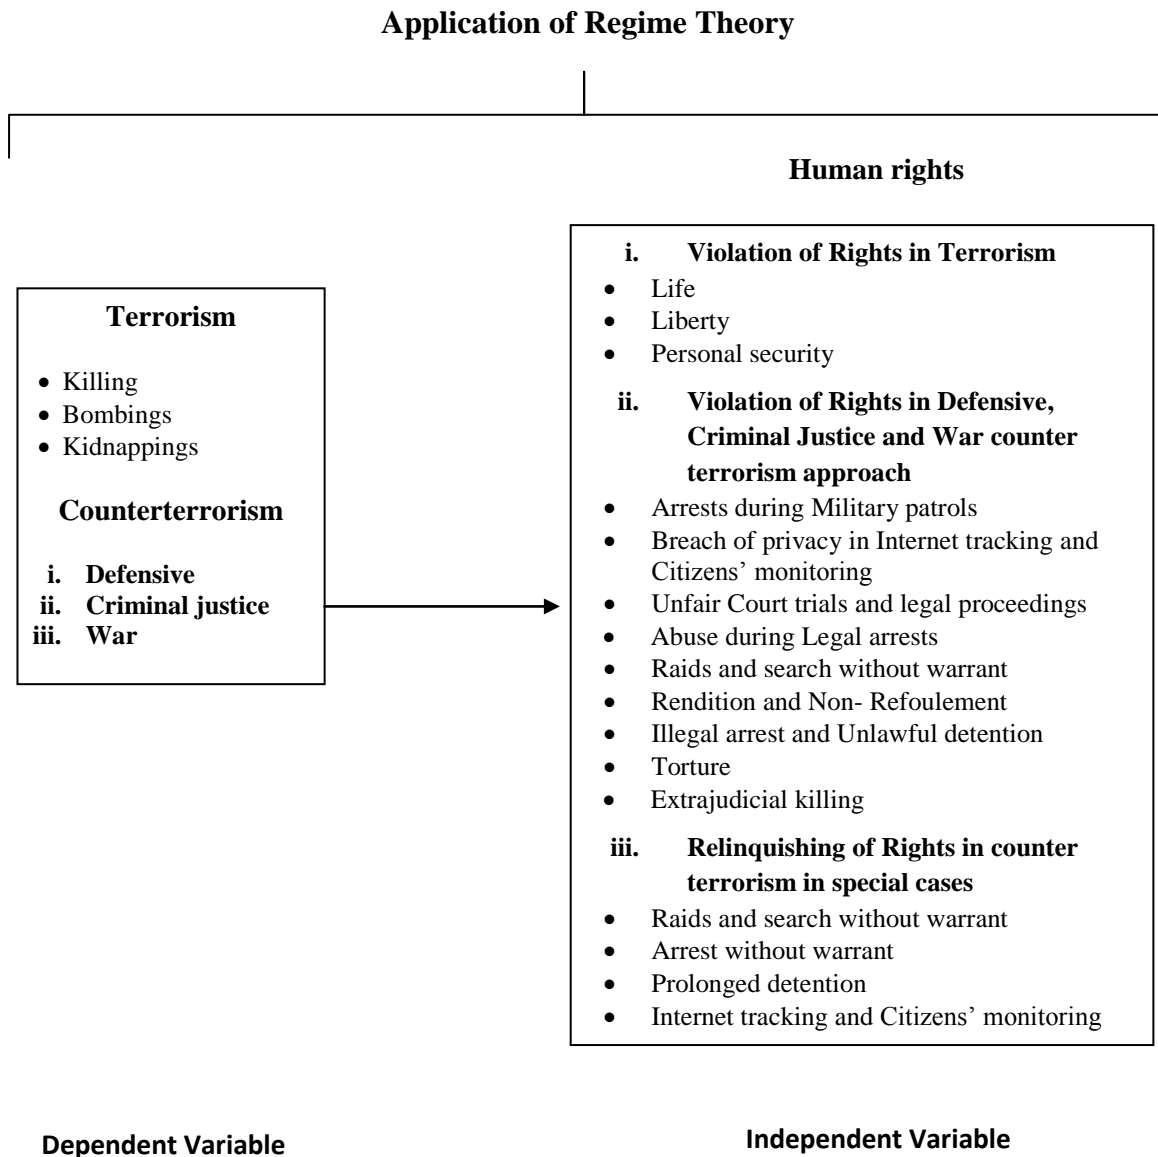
Application of Regime Theory

Human rights

Terrorism

- Killing
- Bombings
- Kidnappings

Counterterrorism

i. Defensive
ii. Criminal justice
iii. War

i. Violation of Rights in Terrorism
- Life
- Liberty
- Personal security

ii. Violation of Rights in Defensive, Criminal Justice and War counter terrorism approach
- Arrests during Military patrols
- Breach of privacy in Internet tracking and Citizens' monitoring
- Unfair Court trials and legal proceedings
- Abuse during Legal arrests
- Raids and search without warrant
- Rendition and Non- Refoulement
- Illegal arrest and Unlawful detention
- Torture
- Extrajudicial killing

iii. Relinquishing of Rights in counter terrorism in special cases
- Raids and search without warrant
- Arrest without warrant
- Prolonged detention
- Internet tracking and Citizens' monitoring

Dependent Variable

Independent Variable